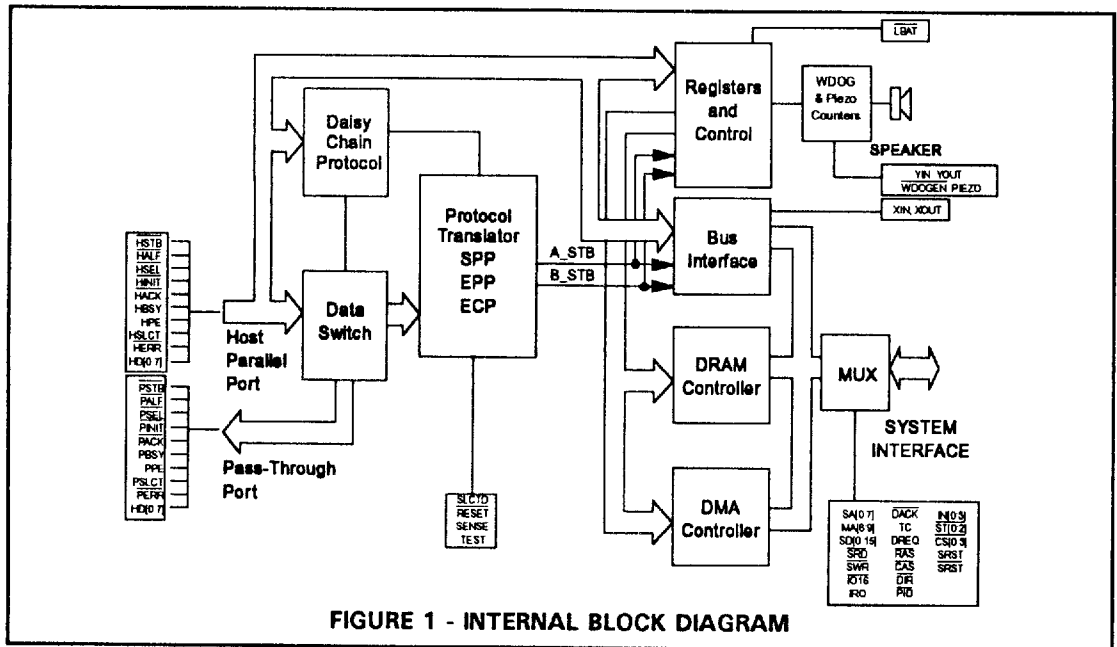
LBAT

Registers and Control

WDOG & Piezo Counters

SPEAKER

YIN YOUT
WDOGEN PIEZO

XIN XOUT

Daisy Chain Protocol

Protocol Translator SPP EPP ECP

A_STB
B_STB

Bus Interface

HSTB
HALF
HSEL
HINIT
HACK
HBSY
HPE
HSLCT
HERR
HD[0 7]

Data Switch

Host Parallel Port

PSTB
PALF
PSEL
PINIT
PACK
PBSY
PPE
PSLCT
PERR
HD[0 7]

Pass-Through Port

DRAM Controller

MUX

SYSTEM INTERFACE

DMA Controller

SLCTD
RESET
SENSE
TEST

SA[0 7]
MA[8 9]
SD[0 15]
SRD
SWR
IO16
IRQ

DACK
TC
DREQ
RAS
CAS
DIR
PIO

IN[0 3]
ST[0 2]
CS[0 3]
SRST
SRST

FIGURE 1 - INTERNAL BLOCK DIAGRAM